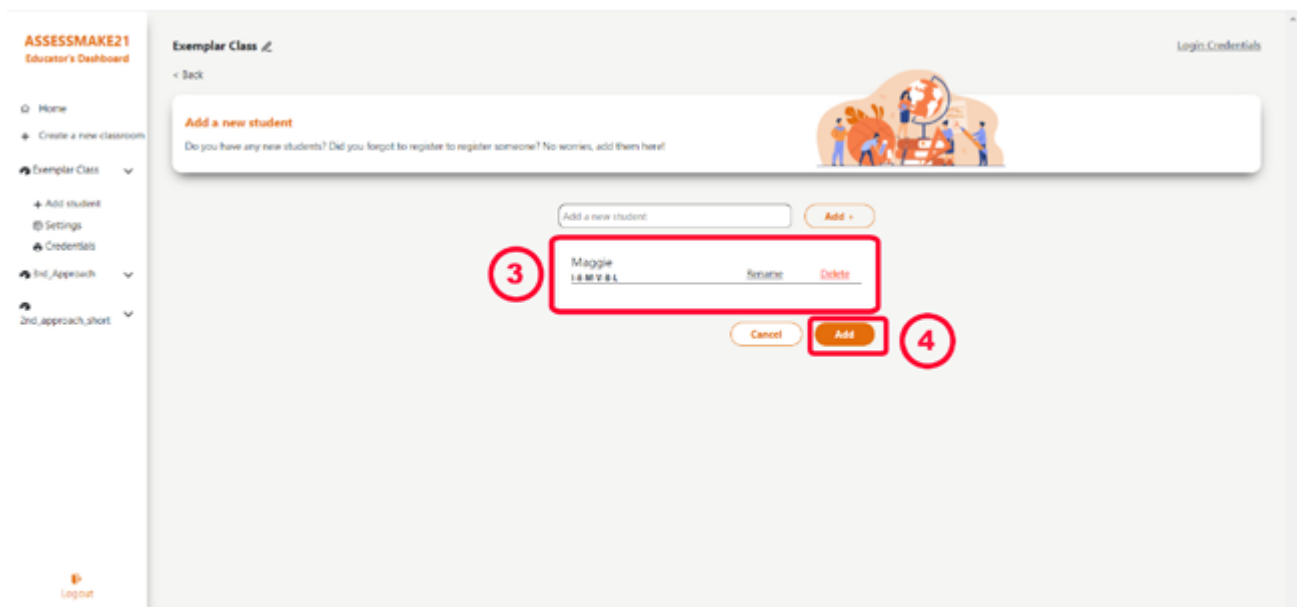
ASSESSMAKE21
Educator's Dashboard

Home
+ Create a new classroom
Exemplar Class
+ Add student
Settings
Credentials
3rd_Approach
2nd_approach_short

Log out

Exemplar Class

Login Credentials

< Back

Add a new student

Do you have any new students? Did you forgot to register to register someone? No worries, add them here!

Add a new student

Add +

3

Maggie
I4MVBL

Rename

Delete

Cancel

Add

4